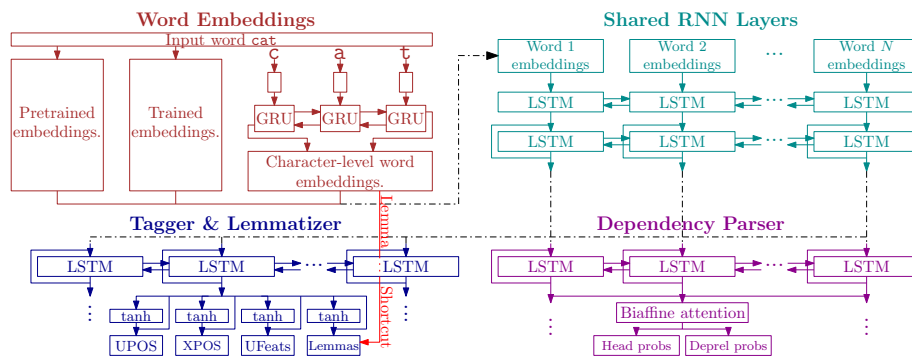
Word Embeddings

Input word cat

Pretrained embeddings.

Trained embeddings.

c a t

GRU GRU GRU

Character-level word embeddings.

Shared RNN Layers

Word 1 embeddings

Word 2 embeddings

...

Word $N$ embeddings

LSTM LSTM ... LSTM

LSTM LSTM ... LSTM

Lemma Shortcut

Tagger & Lemmatizer

LSTM LSTM ... LSTM

⋮

tanh tanh tanh tanh

UPOS XPOS UFeats Lemmas

Dependency Parser

LSTM LSTM ... LSTM

Biaffine attention

⋮ ⋮

Head probs Deprel probs